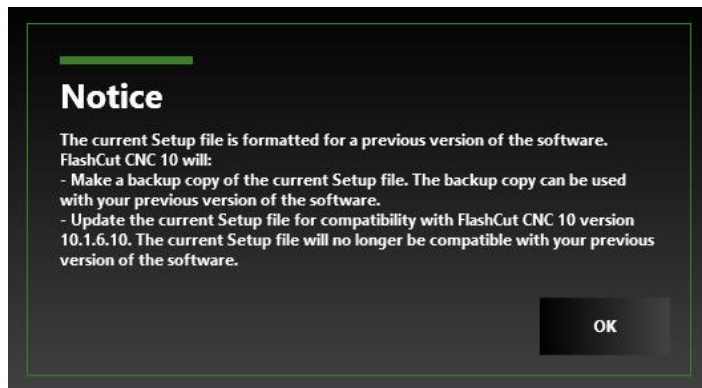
Notice

The current Setup file is formatted for a previous version of the software.
FlashCut CNC 10 will:
- Make a backup copy of the current Setup file. The backup copy can be used with your previous version of the software.
- Update the current Setup file for compatibility with FlashCut CNC 10 version 10.1.6.10. The current Setup file will no longer be compatible with your previous version of the software.

OK